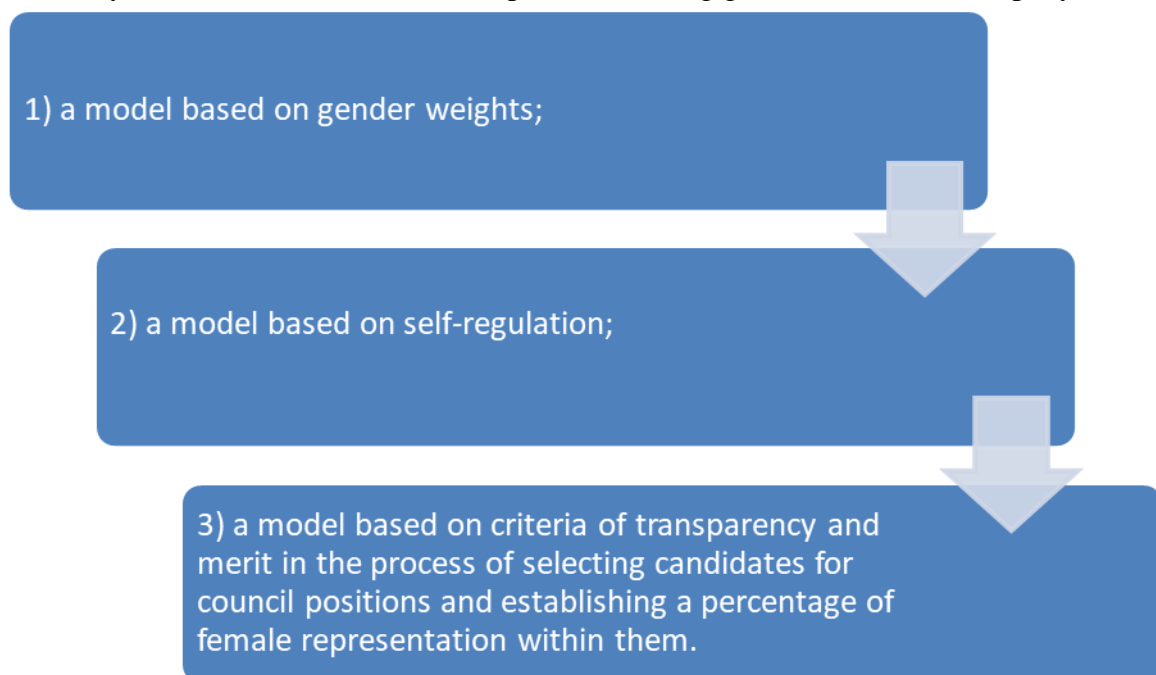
1) a model based on gender weights;

2) a model based on self-regulation;

3) a model based on criteria of transparency and merit in the process of selecting candidates for council positions and establishing a percentage of female representation within them.